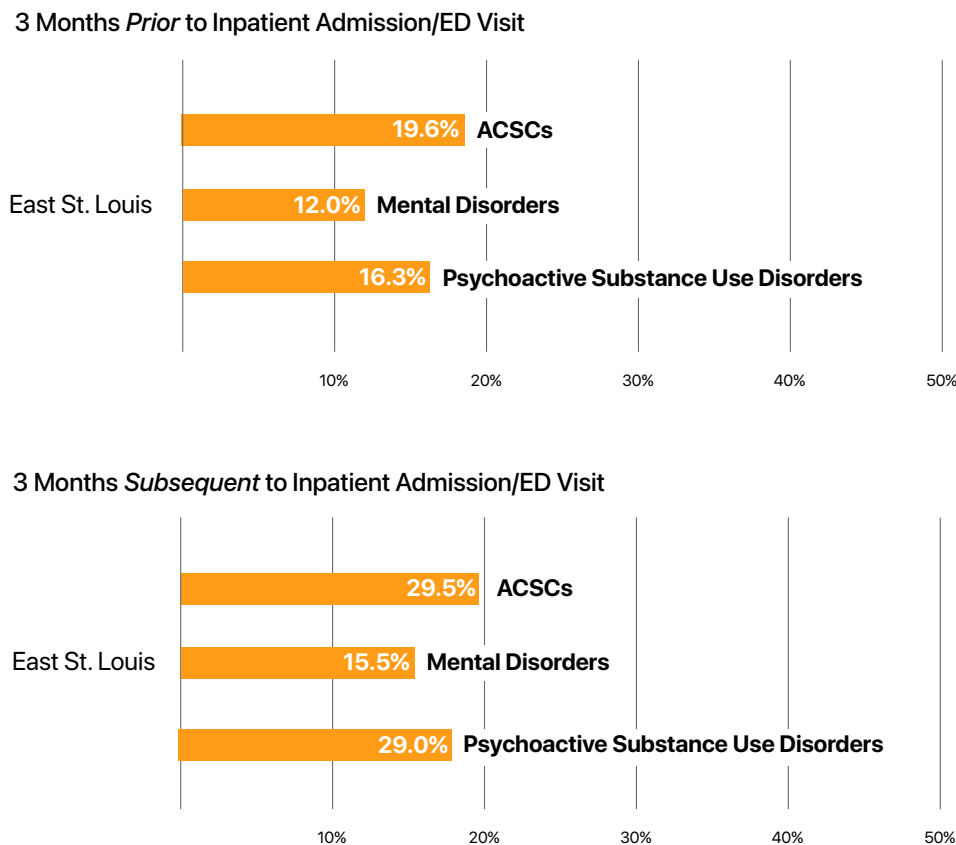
3 Months *Prior* to Inpatient Admission/ED Visit

East St. Louis

19.6% ACSCs

12.0% Mental Disorders

16.3% Psychoactive Substance Use Disorders

10% 20% 30% 40% 50%

3 Months *Subsequent* to Inpatient Admission/ED Visit

East St. Louis

29.5% ACSCs

15.5% Mental Disorders

29.0% Psychoactive Substance Use Disorders

10% 20% 30% 40% 50%